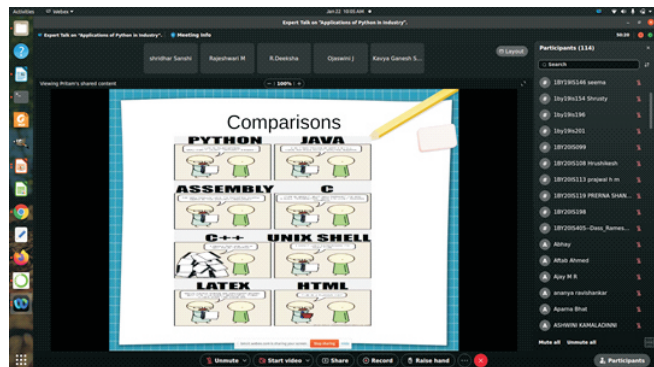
Activities webex Jan 22 10:05 AM

Expert Talk on "Applications of Python in Industry".

Expert Talk on "Applications of Python in Industry" Meeting info 56:20

shridhar Sanshi Rajeshwari M R.Deeksha Ojaswini J Kavya Ganesh S...

Layout

Viewing Pritam's shared content 100%

Comparisons

PYTHON JAVA

ASSEMBLY C

C++ UNIX SHELL

LATEX HTML

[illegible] Stop sharing

Participants (114)

Search

1BY19IS146 seema
1BY19IS154 Shrusty
1by19is196
1by19is201
1BY20IS099
1BY20IS108 Hrushikesh
1BY20IS113 prajwal h m
1BY20IS119 PRERNA SHAN...
1BY20IS198
1BY20IS405--Dass_Rames...
Abhay
Aftab Ahmed
Ajay M R
ananya ravishankar
Aparna Bhat
ASHWINI KAMALADINNI

Mute all Unmute all

Unmute Start video Share Record Raise hand Participants